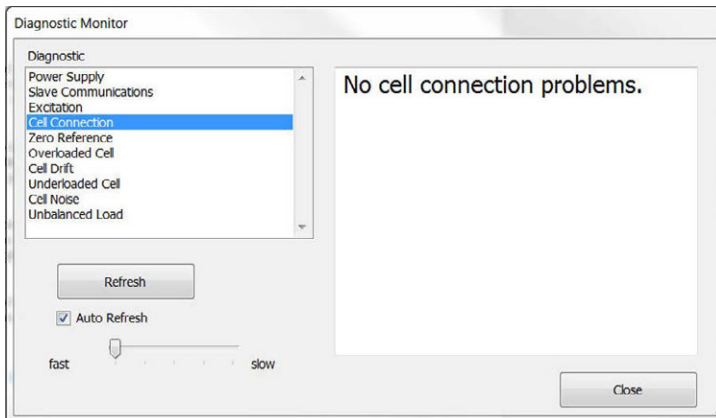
Diagnostic Monitor

Diagnostic

Power Supply
Slave Communications
Excitation
Cell Connection
Zero Reference
Overloaded Cell
Cell Drift
Underloaded Cell
Cell Noise
Unbalanced Load

No cell connection problems.

Refresh

Auto Refresh

fast

slow

Close